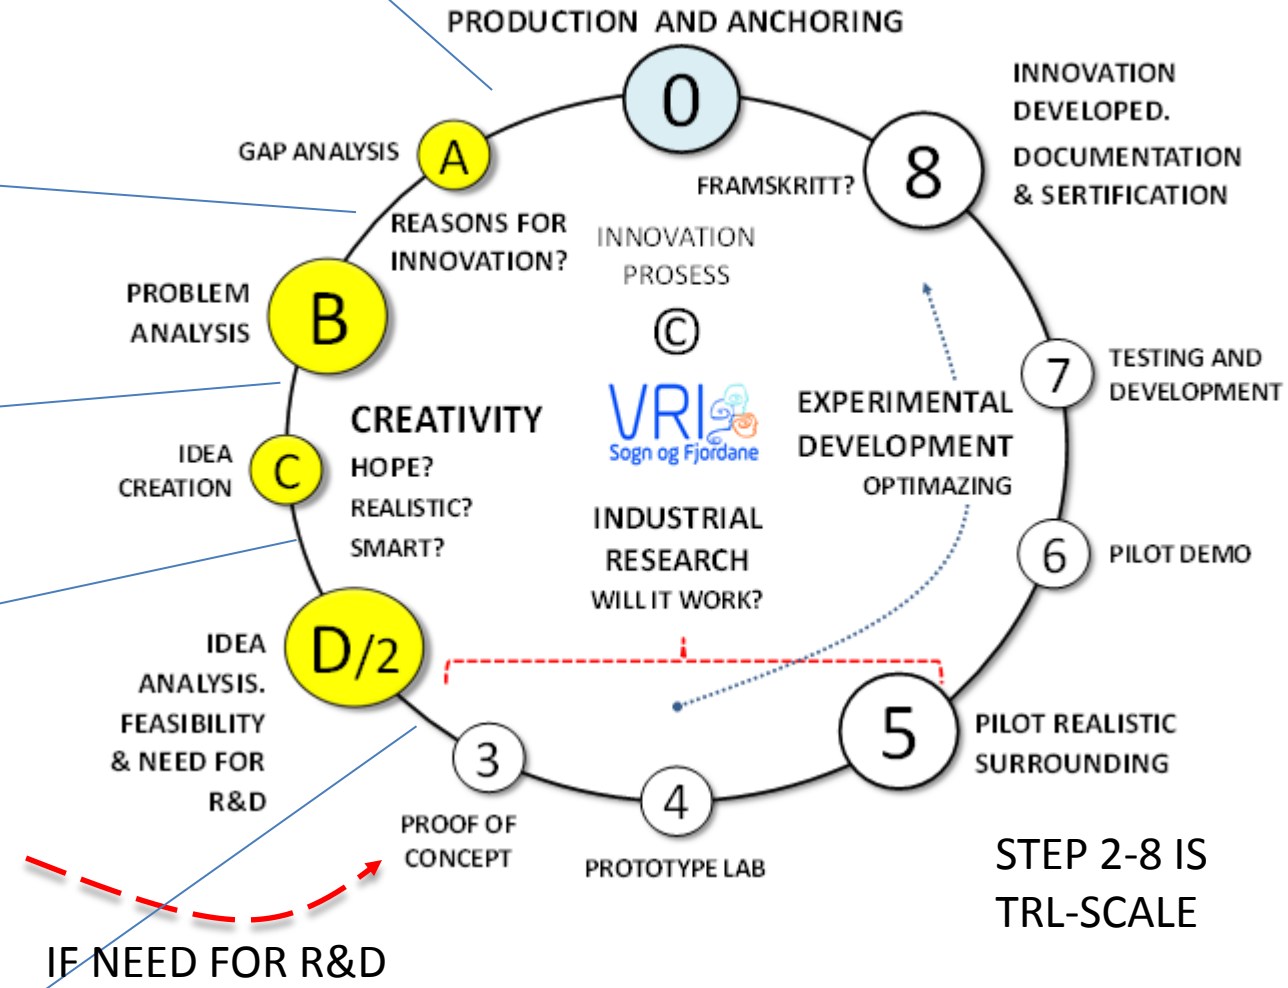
PRODUCTION AND ANCHORING

0

INNOVATION DEVELOPED.

DOCUMENTATION & SERTIFICATION

8

FRAMSKRITT?

GAP ANALYSIS

A

REASONS FOR INNOVATION?

INNOVATION PROSESS

©

PROBLEM ANALYSIS

B

VRI Sogn og Fjordane

TESTING AND DEVELOPMENT

7

EXPERIMENTAL DEVELOPMENT

OPTIMAZING

CREATIVITY

HOPE?

REALISTIC?

SMART?

IDEA CREATION

C

INDUSTRIAL RESEARCH

WILL IT WORK?

6

PILOT DEMO

IDEA ANALYSIS. FEASIBILITY & NEED FOR R&D

D/2

5

PILOT REALISTIC SURROUNDING

3

PROOF OF CONCEPT

4

PROTOTYPE LAB

STEP 2-8 IS TRL-SCALE

IF NEED FOR R&D